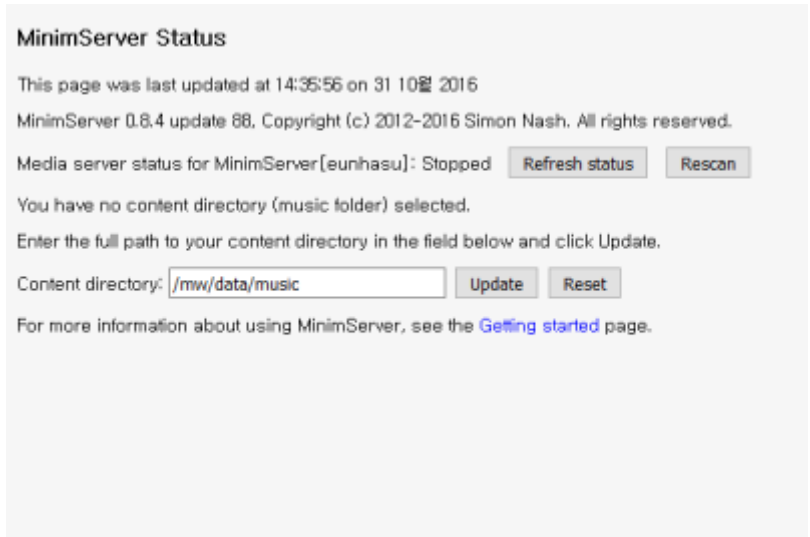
MinimServer Status

This page was last updated at 14:35:56 on 31 10월 2016

MinimServer 0.8.4 update 88, Copyright (c) 2012-2016 Simon Nash. All rights reserved.

Media server status for MinimServer[eunhasu]: Stopped Refresh status Rescan

You have no content directory (music folder) selected.

Enter the full path to your content directory in the field below and click Update.

Content directory: /mw/data/music Update Reset

For more information about using MinimServer, see the Getting started page.